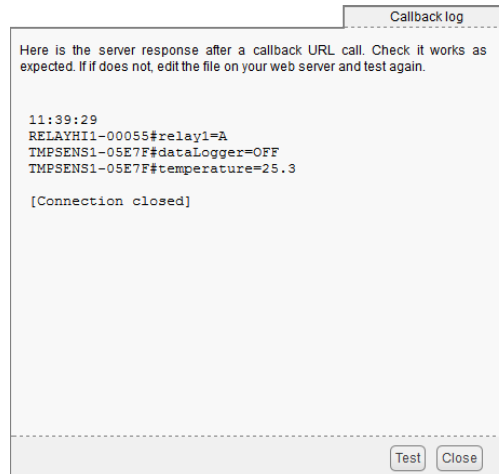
Callback log

Here is the server response after a callback URL call. Check it works as expected. If if does not, edit the file on your web server and test again.

11:39:29
RELAYHI1-00055#relay1=A
TMPSENS1-05E7F#dataLogger=OFF
TMPSENS1-05E7F#temperature=25.3

[Connection closed]

Test Close